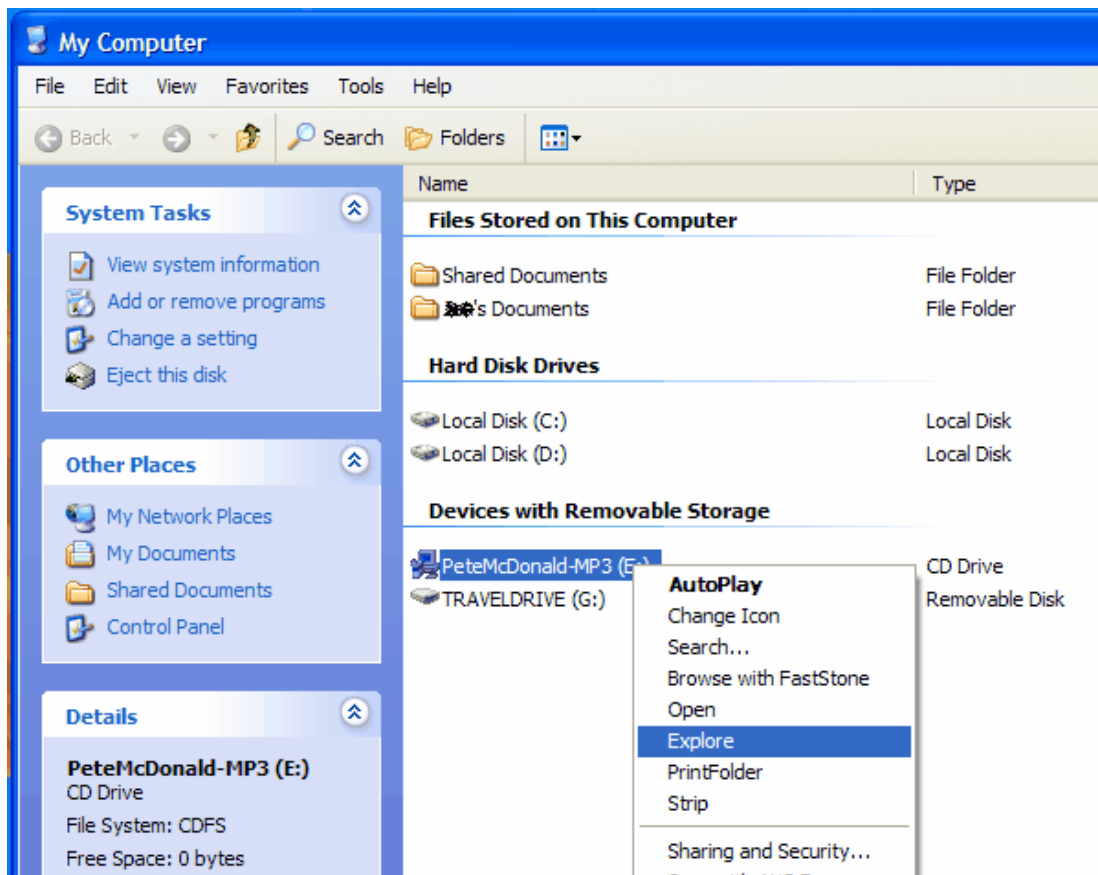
My Computer

File Edit View Favorites Tools Help

Back Search Folders

System Tasks

View system information
Add or remove programs
Change a setting
Eject this disk

Other Places

My Network Places
My Documents
Shared Documents
Control Panel

Details

PeteMcDonald-MP3 (E:)
CD Drive
File System: CDFS
Free Space: 0 bytes

| Name | Type |
|---|---|
| **Files Stored on This Computer** | |
| Shared Documents | File Folder |
| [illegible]'s Documents | File Folder |
| **Hard Disk Drives** | |
| Local Disk (C:) | Local Disk |
| Local Disk (D:) | Local Disk |
| **Devices with Removable Storage** | |
| PeteMcDonald-MP3 (E:) | CD Drive |
| TRAVELDRIVE (G:) | Removable Disk |

AutoPlay
Change Icon
Search...
Browse with FastStone
Open
Explore
PrintFolder
Strip
Sharing and Security...
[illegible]